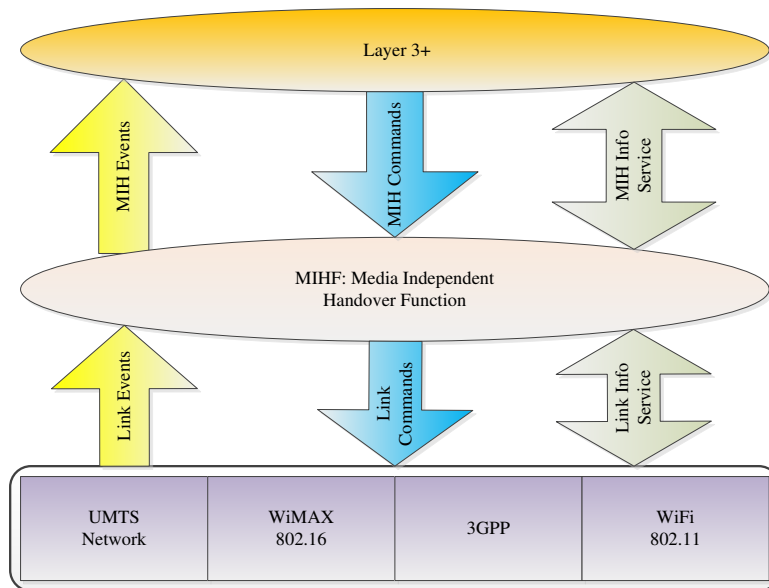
Layer 3+

MIH Events

MIH Commands

MIH Info Service

MIHF: Media Independent Handover Function

Link Events

Link Commands

Link Info Service

| UMTS Network | WiMAX 802.16 | 3GPP | WiFi 802.11 |
|---|---|---|---|